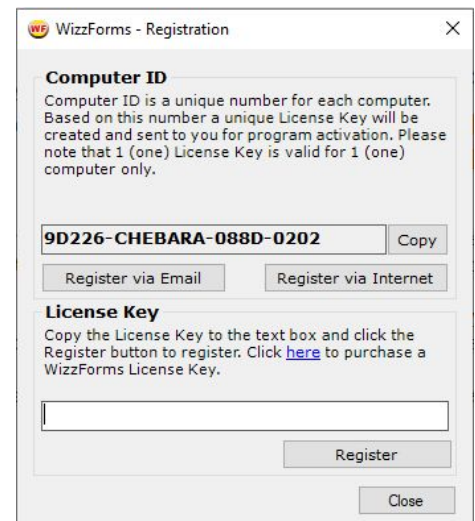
WF WizzForms - Registration

×

Computer ID

Computer ID is a unique number for each computer. Based on this number a unique License Key will be created and sent to you for program activation. Please note that 1 (one) License Key is valid for 1 (one) computer only.

9D226-CHEBARA-088D-0202

Copy

Register via Email

Register via Internet

License Key

Copy the License Key to the text box and click the Register button to register. Click here to purchase a WizzForms License Key.

Register

Close